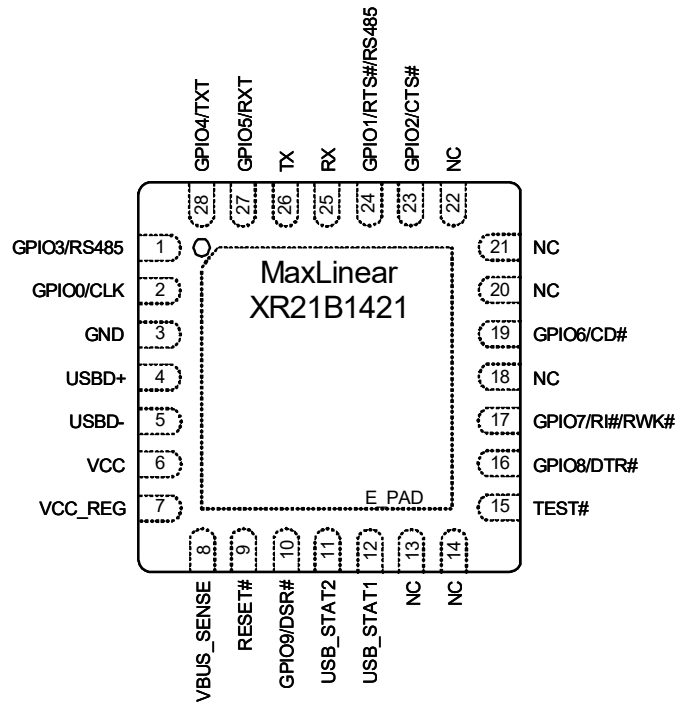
GPIO4/TXT
GPIO5/RXT
TX
RX
GPIO1/RTS#/RS485
GPIO2/CTS#
NC

28 27 26 25 24 23 22

GPIO3/RS485 1
GPIO0/CLK 2
GND 3
USBD+ 4
USBD- 5
VCC 6
VCC_REG 7

MaxLinear
XR21B1421

E_PAD

21 NC
20 NC
19 GPIO6/CD#
18 NC
17 GPIO7/RI#/RWK#
16 GPIO8/DTR#
15 TEST#

8 9 10 11 12 13 14

VBUS_SENSE
RESET#
GPIO9/DSR#
USB_STAT2
USB_STAT1
NC
NC